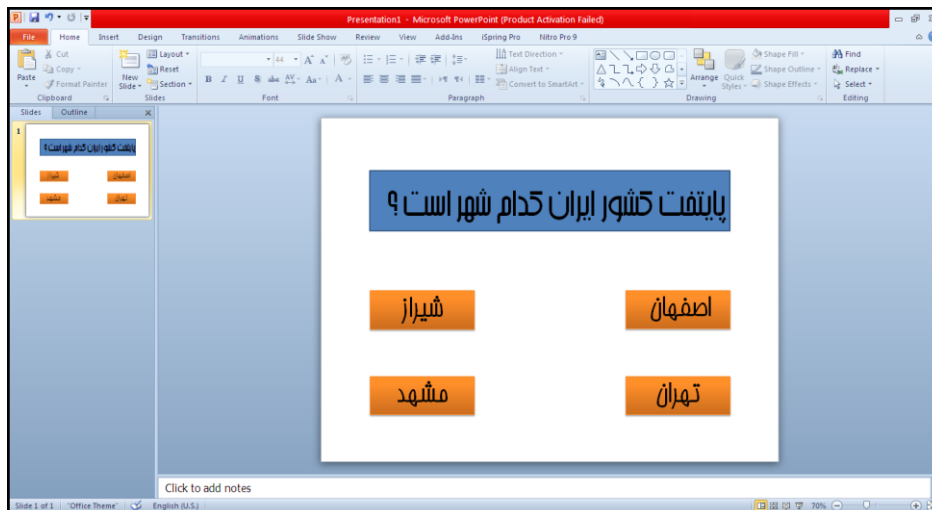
Presentation1 - Microsoft PowerPoint (Product Activation Failed)

File | Home | Insert | Design | Transitions | Animations | Slide Show | Review | View | Add-Ins | iSpring Pro | Nitro Pro 9

Cut
Copy
Paste
Format Painter
Clipboard

Layout
Reset
New Slide
Section
Slides

44
Font

Text Direction
Align Text
Convert to SmartArt
Paragraph

Arrange
Quick Styles
Shape Fill
Shape Outline
Shape Effects
Drawing

Find
Replace
Select
Editing

Slides | Outline

1

پایتخت کشور ایران کدام شهر است ؟

شیراز

اصفهان

مشهد

تهران

Click to add notes

Slide 1 of 1 | "Office Theme" | English (U.S.) | 70%